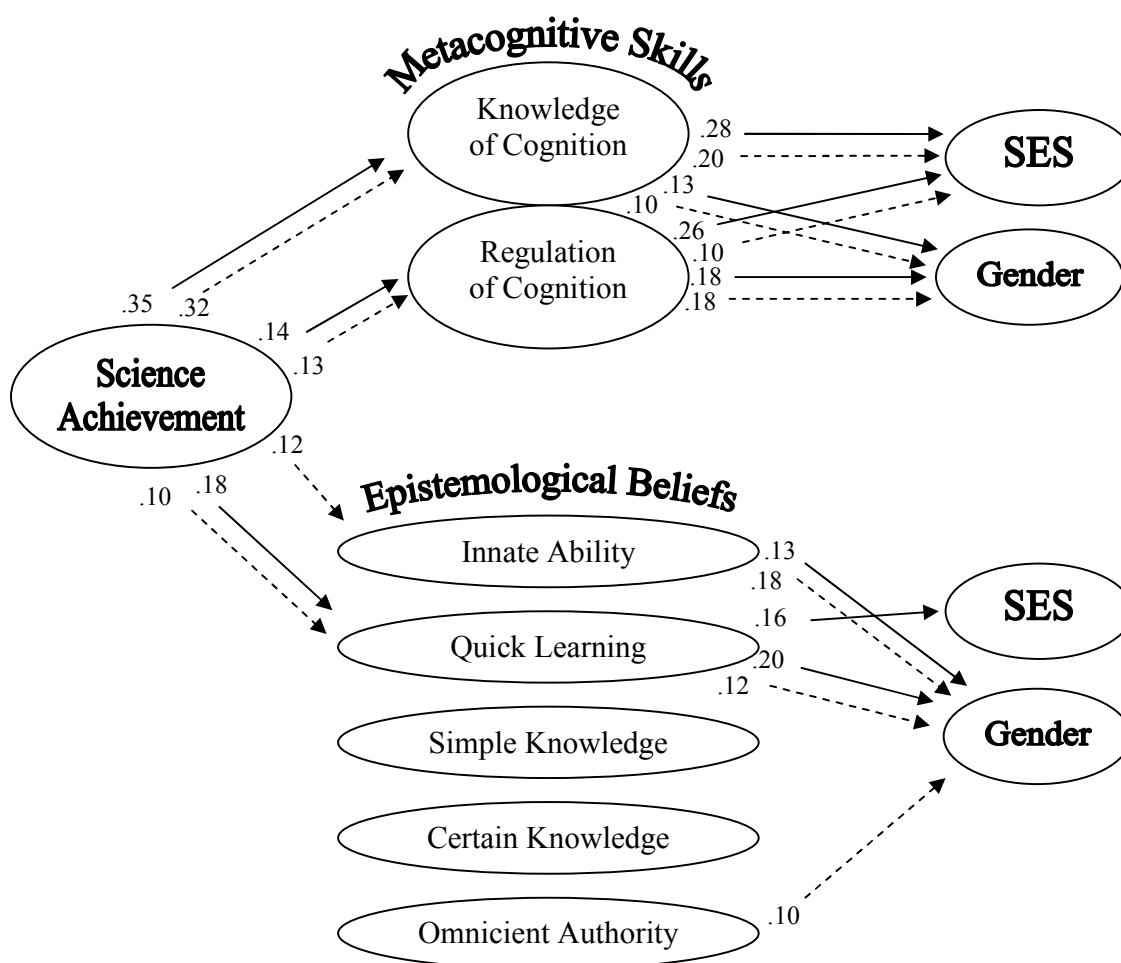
Metacognitive Skills

Knowledge of Cognition

.28
.20
.13
.10

SES

Regulation of Cognition

.26
.10
.18
.18

Gender

.35
.32
.14
.13

Science Achievement

.12
.10
.18

Epistemological Beliefs

Innate Ability

.13
.18

Quick Learning

.16

SES

.20
.12

Simple Knowledge

Gender

Certain Knowledge

Omnicient Authority

.10